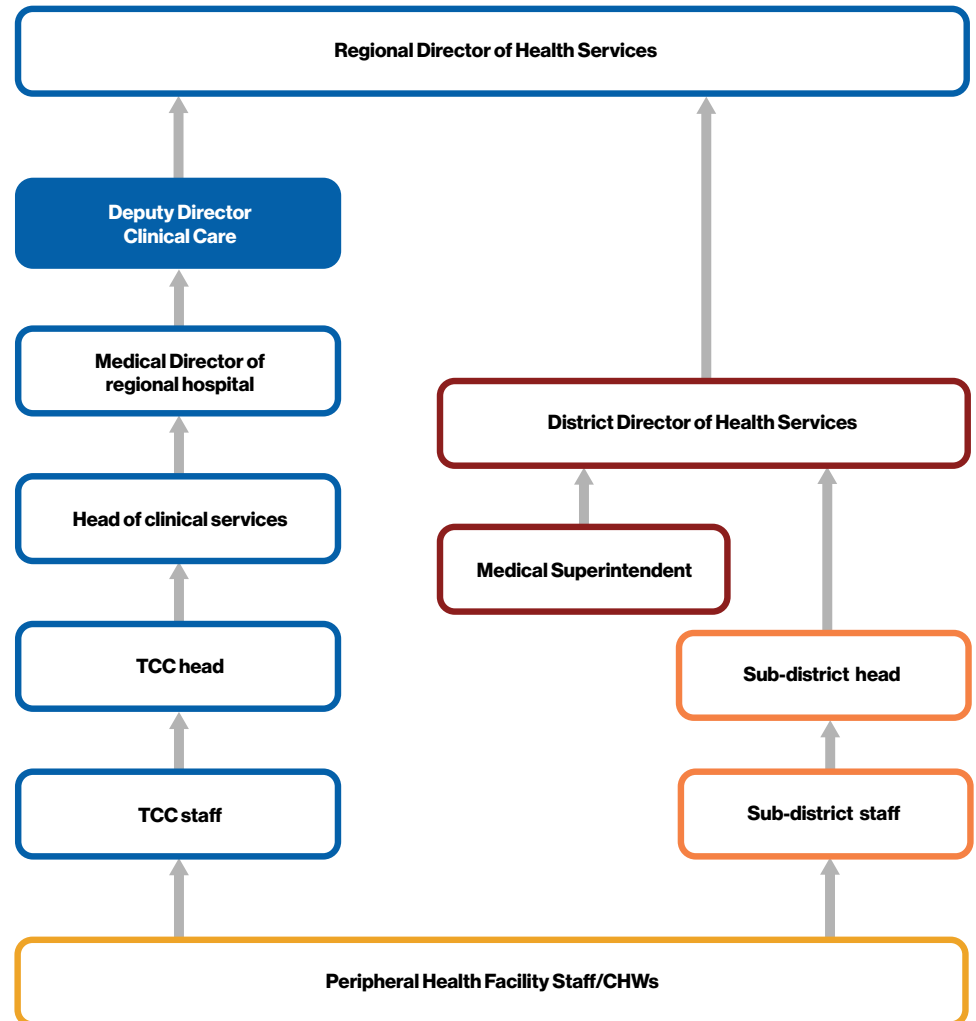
Regional Director of Health Services

Deputy Director Clinical Care

Medical Director of regional hospital

Head of clinical services

TCC head

TCC staff

District Director of Health Services

Medical Superintendent

Sub-district head

Sub-district staff

Peripheral Health Facility Staff/CHWs